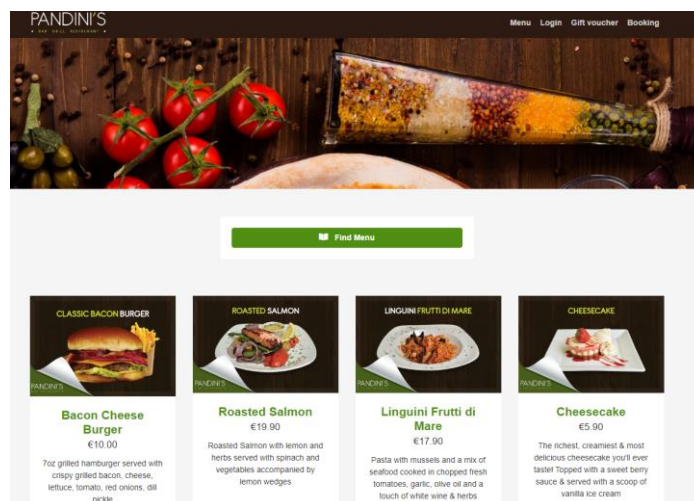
PANDINI'S
BAR · GRILL · RESTAURANT

Menu Login Gift voucher Booking

Find Menu

CLASSIC BACON BURGER
PANDINI'S

Bacon Cheese Burger
€10.00
7oz grilled hamburger served with crispy grilled bacon, cheese, lettuce, tomato, red onions, dill pickle

ROASTED SALMON
PANDINI'S

Roasted Salmon
€19.90
Roasted Salmon with lemon and herbs served with spinach and vegetables accompanied by lemon wedges

LINGUINI FRUTTI DI MARE
PANDINI'S

Linguini Frutti di Mare
€17.90
Pasta with mussels and a mix of seafood cooked in chopped fresh tomatoes, garlic, olive oil and a touch of white wine & herbs

CHEESECAKE
PANDINI'S

Cheesecake
€5.90
The richest, creamiest & most delicious cheesecake you'll ever taste! Topped with a sweet berry sauce & served with a scoop of vanilla ice cream